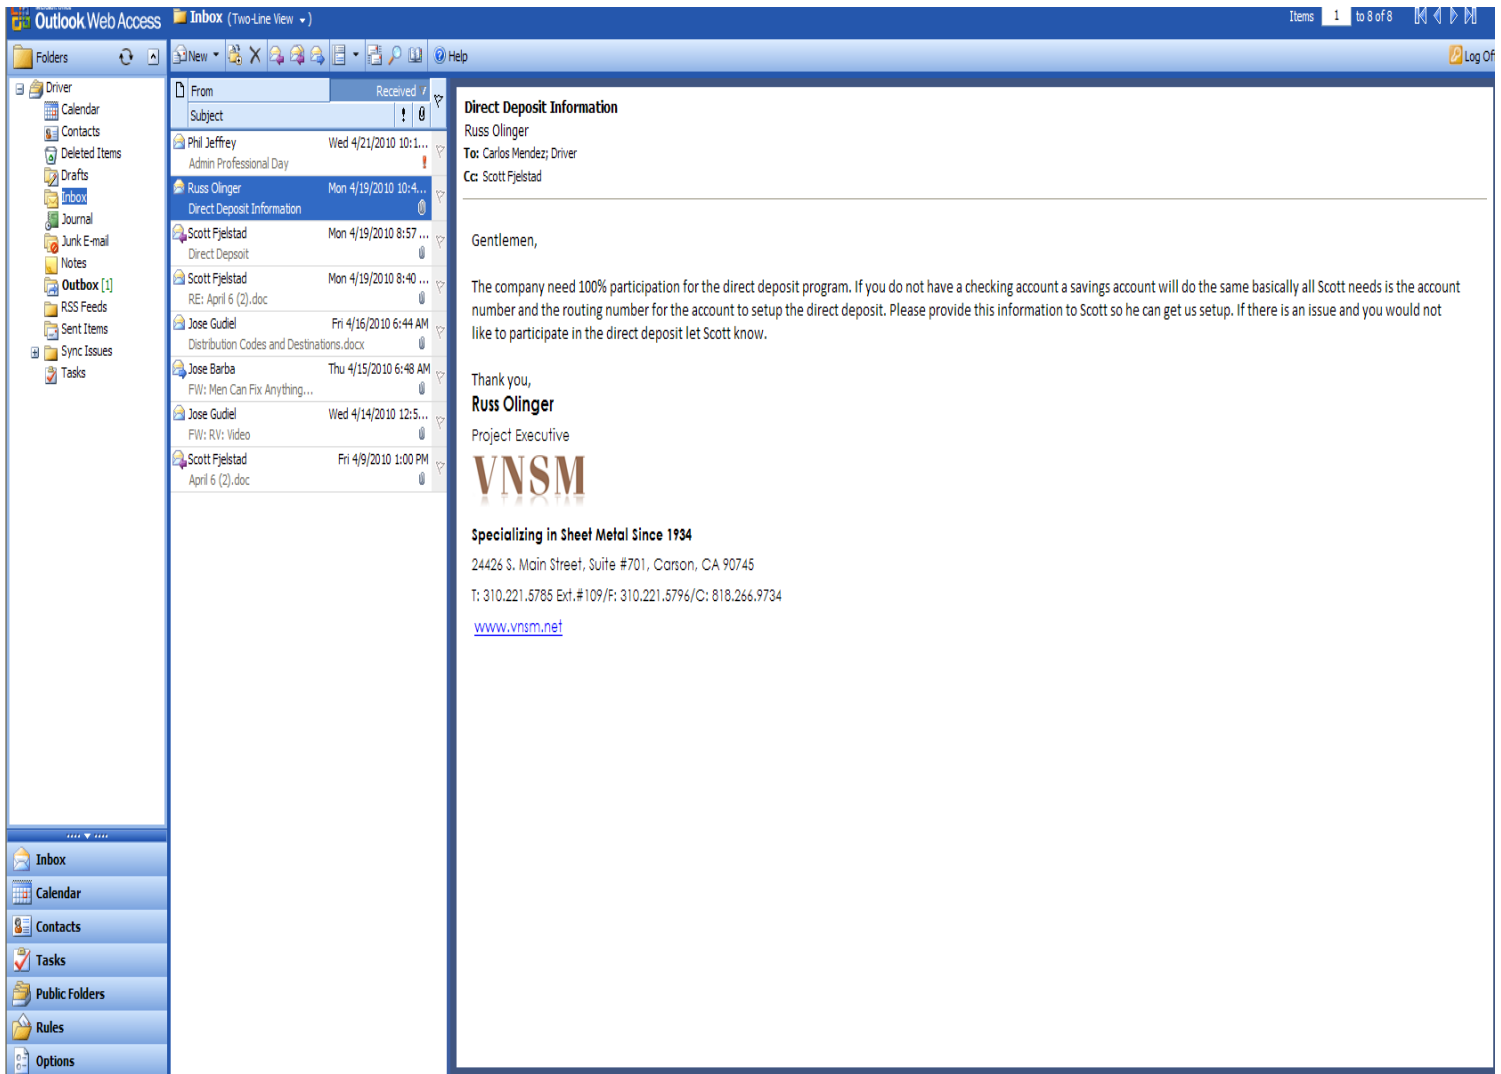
Outlook Web Access Inbox (Two-Line View ▾)

Items 1 to 8 of 8

Folders

New ▾ Help Log Of

Driver
Calendar
Contacts
Deleted Items
Drafts
Inbox
Journal
Junk E-mail
Notes
Outbox [1]
RSS Feeds
Sent Items
Sync Issues
Tasks

From Received
Subject !

Phil Jeffrey Wed 4/21/2010 10:1...
Admin Professional Day !

Russ Olinger Mon 4/19/2010 10:4...
Direct Deposit Information

Scott Fjelstad Mon 4/19/2010 8:57 ...
Direct Deposit

Scott Fjelstad Mon 4/19/2010 8:40 ...
RE: April 6 (2).doc

Jose Gudiel Fri 4/16/2010 6:44 AM
Distribution Codes and Destinations.docx

Jose Barba Thu 4/15/2010 6:48 AM
FW: Men Can Fix Anything...

Jose Gudiel Wed 4/14/2010 12:5...
FW: RV: Video

Scott Fjelstad Fri 4/9/2010 1:00 PM
April 6 (2).doc

Inbox
Calendar
Contacts
Tasks
Public Folders
Rules
Options

Direct Deposit Information
Russ Olinger
To: Carlos Mendez; Driver
Cc: Scott Fjelstad

Gentlemen,

The company need 100% participation for the direct deposit program. If you do not have a checking account a savings account will do the same basically all Scott needs is the account number and the routing number for the account to setup the direct deposit. Please provide this information to Scott so he can get us setup. If there is an issue and you would not like to participate in the direct deposit let Scott know.

Thank you,
Russ Olinger
Project Executive
VNSM

Specializing in Sheet Metal Since 1934
24426 S. Main Street, Suite #701, Carson, CA 90745
T: 310.221.5785 Ext.#109/F: 310.221.5796/C: 818.266.9734
www.vnsm.net